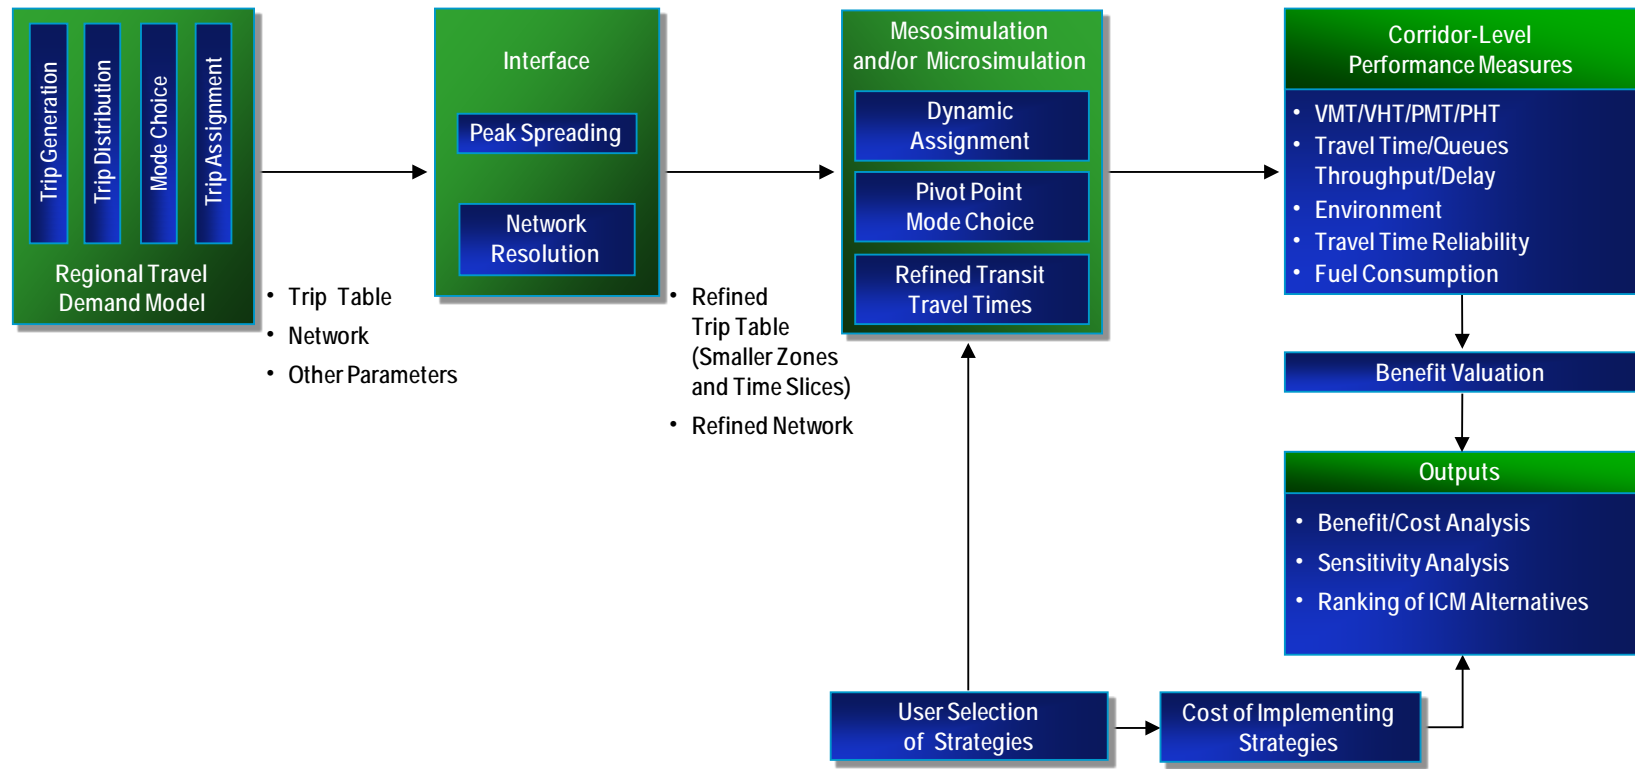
Trip Generation
Trip Distribution
Mode Choice
Trip Assignment

Regional Travel Demand Model

• Trip Table
• Network
• Other Parameters

Interface

Peak Spreading

Network Resolution

• Refined Trip Table (Smaller Zones and Time Slices)
• Refined Network

Mesosimulation and/or Microsimulation

Dynamic Assignment

Pivot Point Mode Choice

Refined Transit Travel Times

Corridor-Level Performance Measures

• VMT/VHT/PMT/PHT
• Travel Time/Queues Throughput/Delay
• Environment
• Travel Time Reliability
• Fuel Consumption

Benefit Valuation

Outputs

• Benefit/Cost Analysis
• Sensitivity Analysis
• Ranking of ICM Alternatives

User Selection of Strategies

Cost of Implementing Strategies